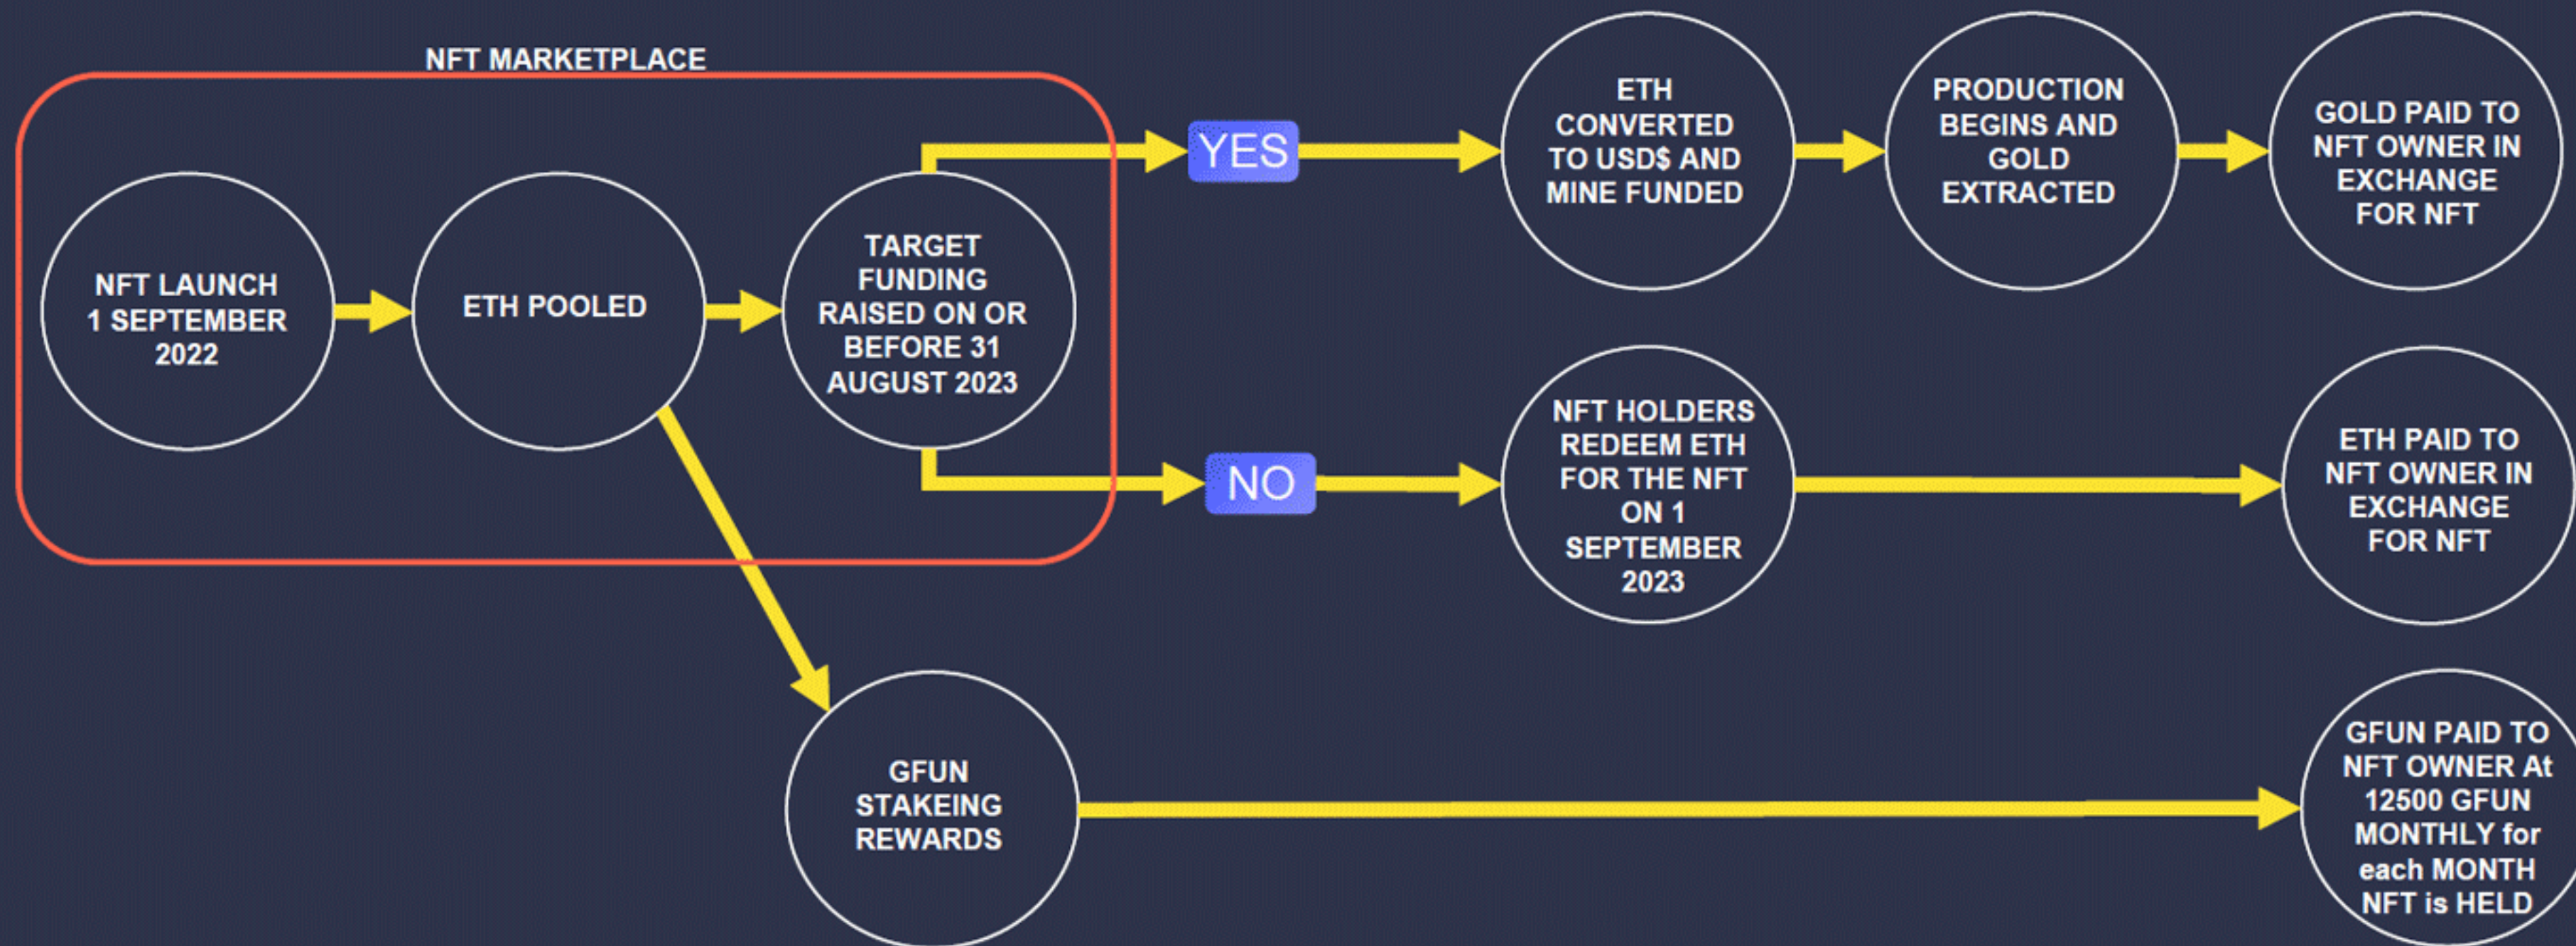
NFT MARKETPLACE

NFT LAUNCH 1 SEPTEMBER 2022

ETH POOLED

TARGET FUNDING RAISED ON OR BEFORE 31 AUGUST 2023

YES

ETH CONVERTED TO USD$ AND MINE FUNDED

PRODUCTION BEGINS AND GOLD EXTRACTED

GOLD PAID TO NFT OWNER IN EXCHANGE FOR NFT

NO

NFT HOLDERS REDEEM ETH FOR THE NFT ON 1 SEPTEMBER 2023

ETH PAID TO NFT OWNER IN EXCHANGE FOR NFT

GFUN STAKEING REWARDS

GFUN PAID TO NFT OWNER At 12500 GFUN MONTHLY for each MONTH NFT is HELD